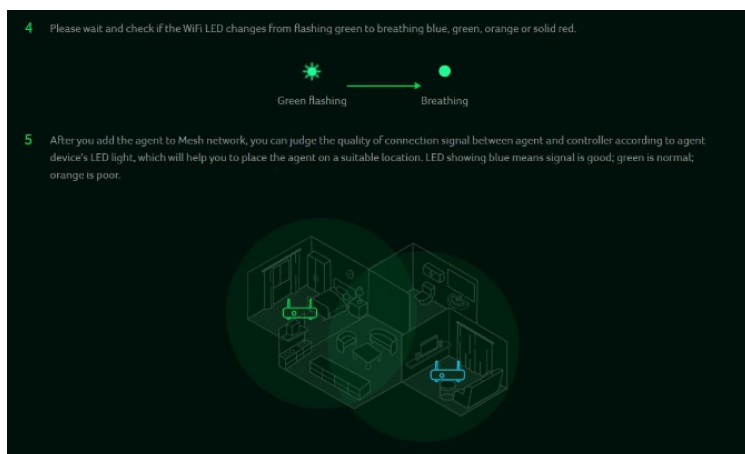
4 Please wait and check if the WiFi LED changes from flashing green to breathing blue, green, orange or solid red.

Green flashing

Breathing

5 After you add the agent to Mesh network, you can judge the quality of connection signal between agent and controller according to agent device's LED light, which will help you to place the agent on a suitable location. LED showing blue means signal is good; green is normal; orange is poor.